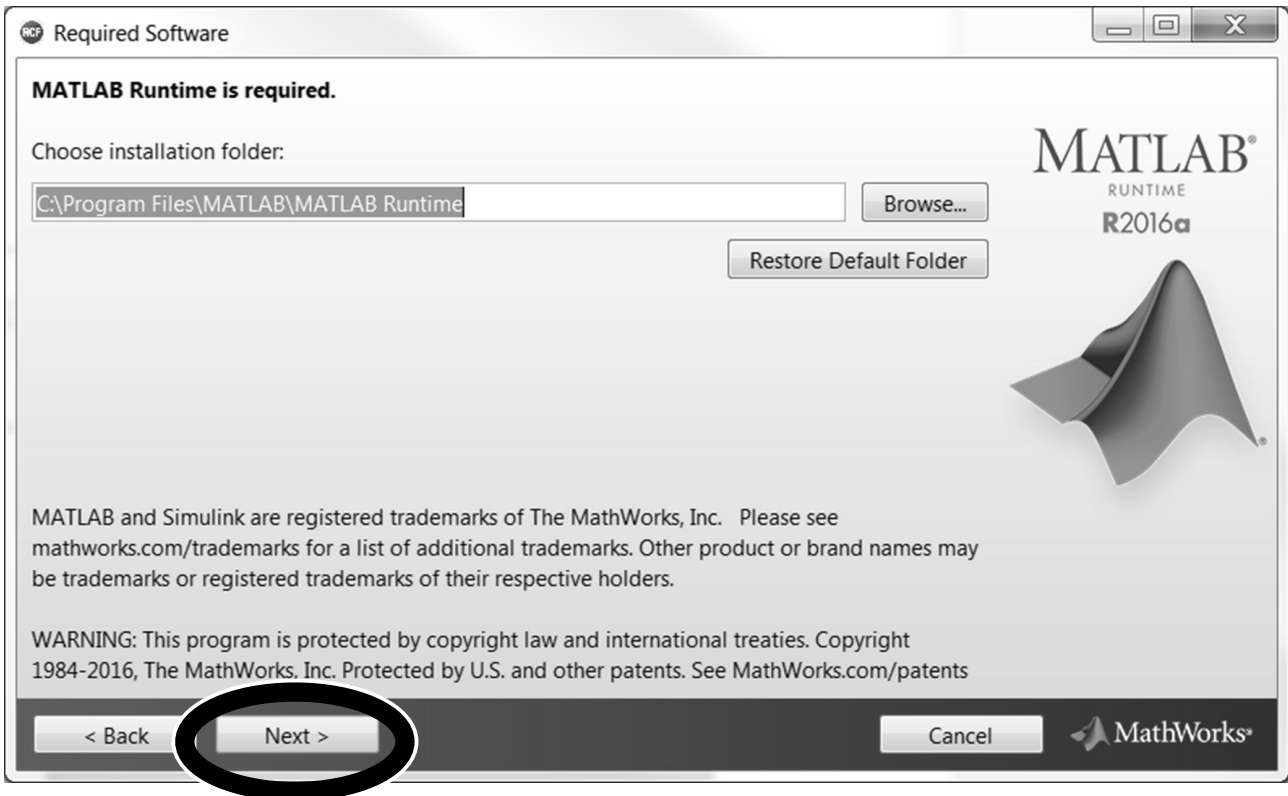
Required Software

MATLAB Runtime is required.

Choose installation folder:

C:\Program Files\MATLAB\MATLAB Runtime

Browse...

Restore Default Folder

MATLAB®
RUNTIME
R2016a

MATLAB and Simulink are registered trademarks of The MathWorks, Inc. Please see mathworks.com/trademarks for a list of additional trademarks. Other product or brand names may be trademarks or registered trademarks of their respective holders.

WARNING: This program is protected by copyright law and international treaties. Copyright 1984-2016, The MathWorks, Inc. Protected by U.S. and other patents. See MathWorks.com/patents

< Back

Next >

Cancel

MathWorks®